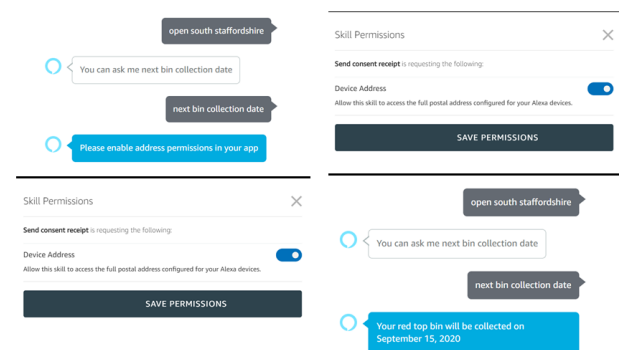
open south staffordshire

You can ask me next bin collection date

next bin collection date

Please enable address permissions in your app

Skill Permissions

Send consent receipt is requesting the following:

Device Address

Allow this skill to access the full postal address configured for your Alexa devices.

SAVE PERMISSIONS

Skill Permissions

Send consent receipt is requesting the following:

Device Address

Allow this skill to access the full postal address configured for your Alexa devices.

SAVE PERMISSIONS

open south staffordshire

You can ask me next bin collection date

next bin collection date

Your red top bin will be collected on September 15, 2020